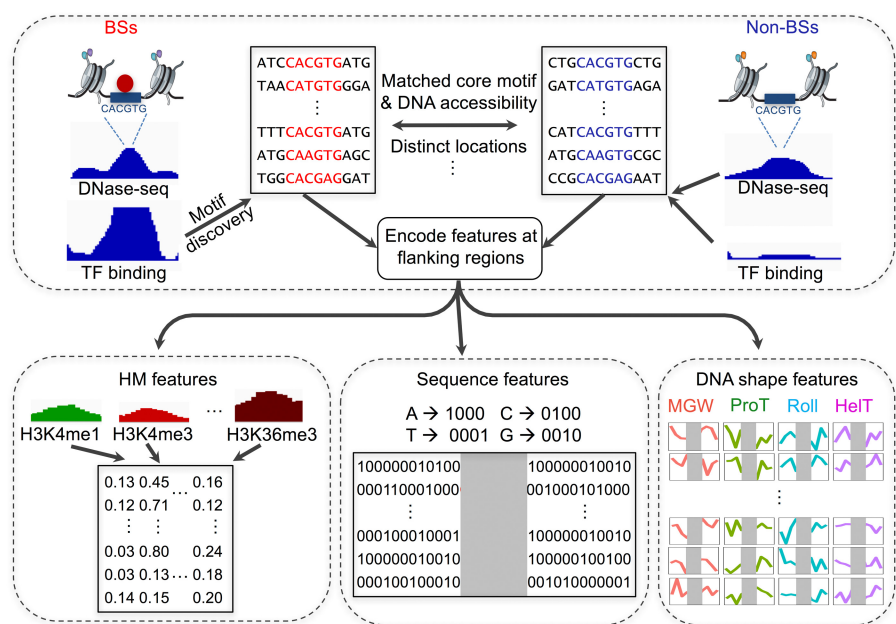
BSs

CACGTG

DNase-seq

TF binding

Motif discovery

ATCCACGTGATG
TAACATGTGGGA
⋮
TTTCACGTGATG
ATGCAAGTGAGC
TGGCACGAGGAT

Matched core motif & DNA accessibility

Distinct locations

⋮

CTGCACGTGCTG
GATCATGTGAGA
⋮
CATCACGTGTTT
ATGCAAGTGCGC
CCGCACGAGAAT

Non-BSs

CACGTG

DNase-seq

TF binding

Encode features at flanking regions

HM features

H3K4me1 H3K4me3 ⋯ H3K36me3

| 0.13 | 0.45 | ⋯ | 0.16 |
|---|---|---|---|
| 0.12 | 0.71 | ⋯ | 0.12 |
| ⋮ | ⋮ | | ⋮ |
| 0.03 | 0.80 | | 0.24 |
| 0.03 | 0.13 | ⋯ | 0.18 |
| 0.14 | 0.15 | | 0.20 |

Sequence features

A → 1000 C → 0100
T → 0001 G → 0010

| 100000010100 | 100000010010 |
|---|---|
| 000110001000 | 001000101000 |
| ⋮ | ⋮ |
| 000100010001 | 100000010010 |
| 100000010010 | 100000100100 |
| 000100100010 | 001010000001 |

DNA shape features

MGW ProT Roll HelT

⋮